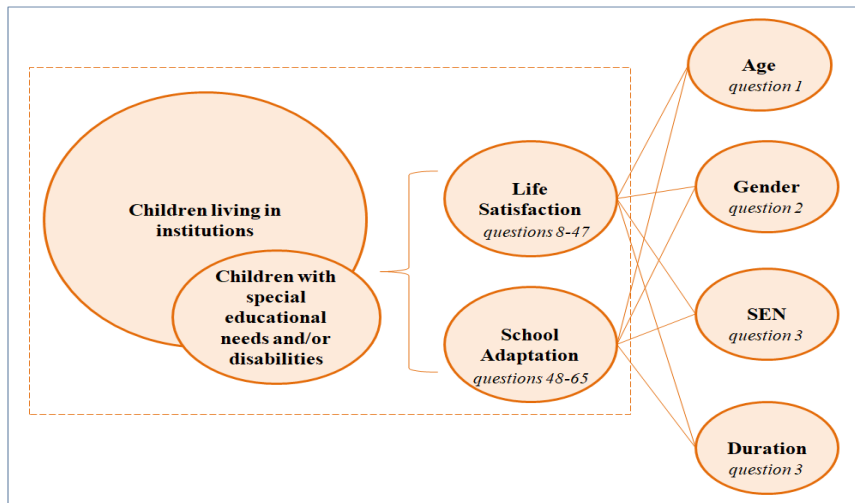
Children living in institutions

Children with special educational needs and/or disabilities

Life Satisfaction
*questions 8-47*

School Adaptation
*questions 48-65*

Age
*question 1*

Gender
*question 2*

SEN
*question 3*

Duration
*question 3*